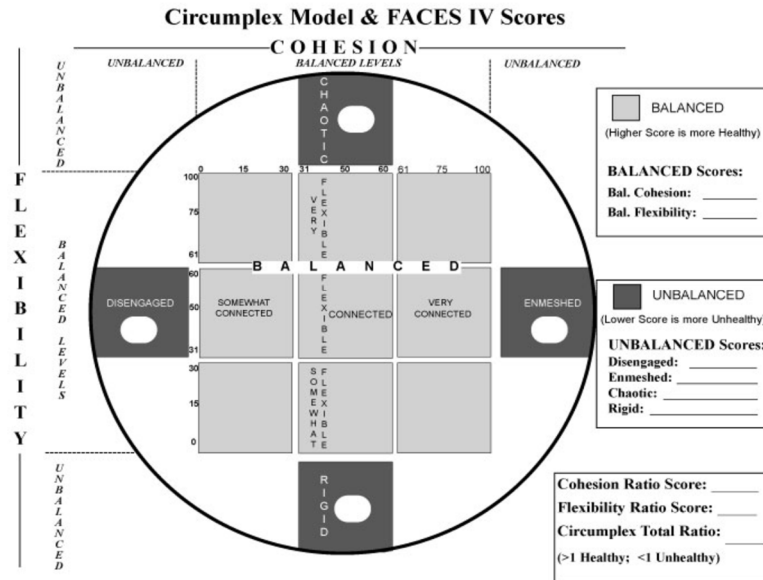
Circumplex Model & FACES IV Scores

COHESION

UNBALANCED

BALANCED LEVELS

UNBALANCED

UNBALANCED

CHAOTIC

FLEXIBILITY

BALANCED LEVELS

0 15 30 31 50 60 61 75 100

100

75

61

VERY FLEXIBLE

BALANCED

60

50

31

DISENGAGED

SOMEWHAT CONNECTED

FLEXIBLE

CONNECTED

VERY CONNECTED

ENMESHED

30

15

0

SOMEWHAT FLEXIBLE

UNBALANCED

RIGID

BALANCED

(Higher Score is more Healthy)

BALANCED Scores:

Bal. Cohesion: _______

Bal. Flexibility: _______

UNBALANCED

(Lower Score is more Unhealthy)

UNBALANCED Scores:

Disengaged: _______

Enmeshed: _______

Chaotic: _______

Rigid: _______

Cohesion Ratio Score: _______

Flexibility Ratio Score: _______

Circumplex Total Ratio: _______

(>1 Healthy; <1 Unhealthy)